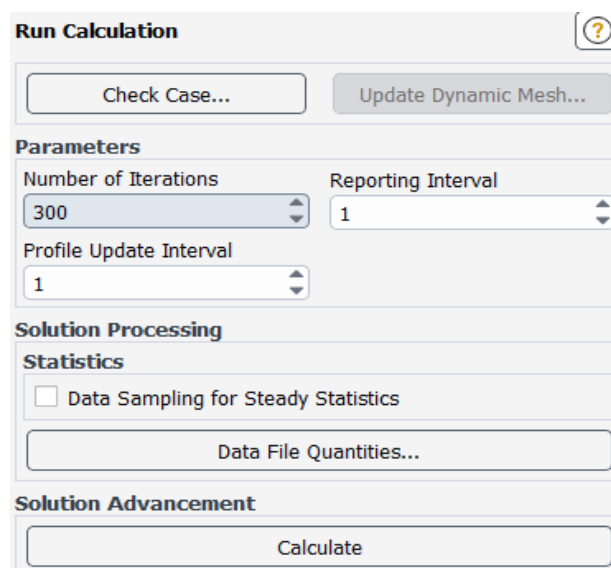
Run Calculation

Check Case...

Update Dynamic Mesh...

Parameters

Number of Iterations

300

Reporting Interval

1

Profile Update Interval

1

Solution Processing

Statistics

Data Sampling for Steady Statistics

Data File Quantities...

Solution Advancement

Calculate